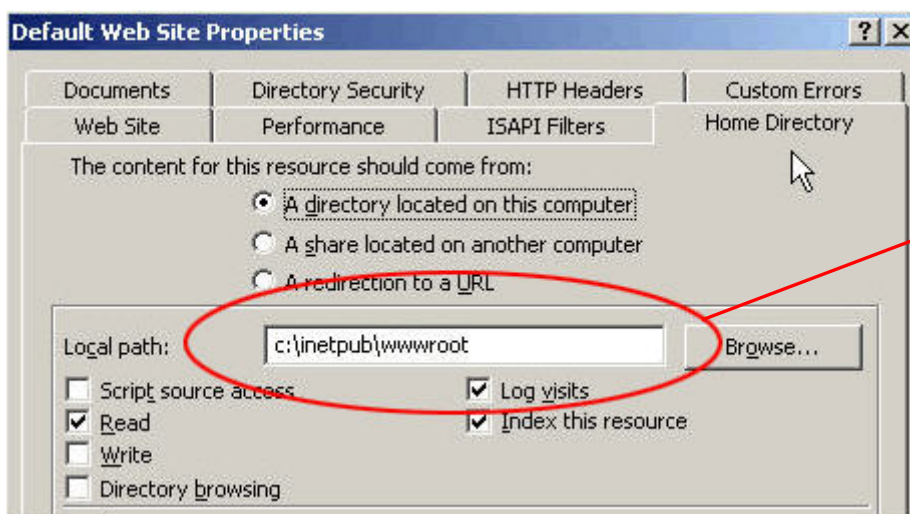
Default Web Site Properties

?

X

Documents

Directory Security

HTTP Headers

Custom Errors

Web Site

Performance

ISAPI Filters

Home Directory

The content for this resource should come from:

A directory located on this computer

A share located on another computer

A redirection to a URL

Local path:

c:\inetpub\wwwroot

Browse...

Script source access

Read

Write

Directory browsing

Log visits

Index this resource